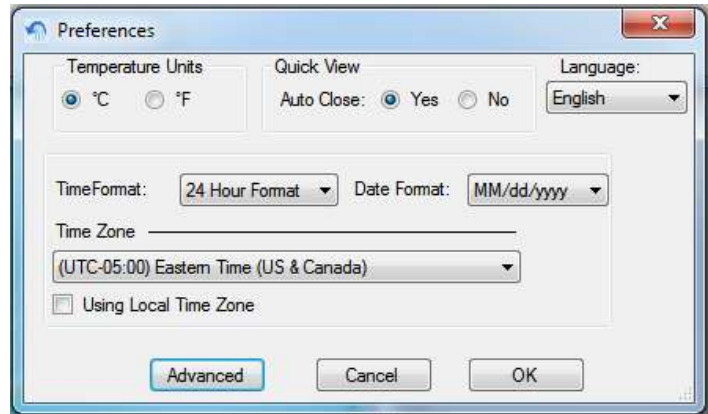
Preferences

Temperature Units
°C °F

Quick View
Auto Close: Yes No

Language:
English

TimeFormat: 24 Hour Format
Date Format: MM/dd/yyyy

Time Zone
(UTC-05:00) Eastern Time (US & Canada)

Using Local Time Zone

Advanced
Cancel
OK